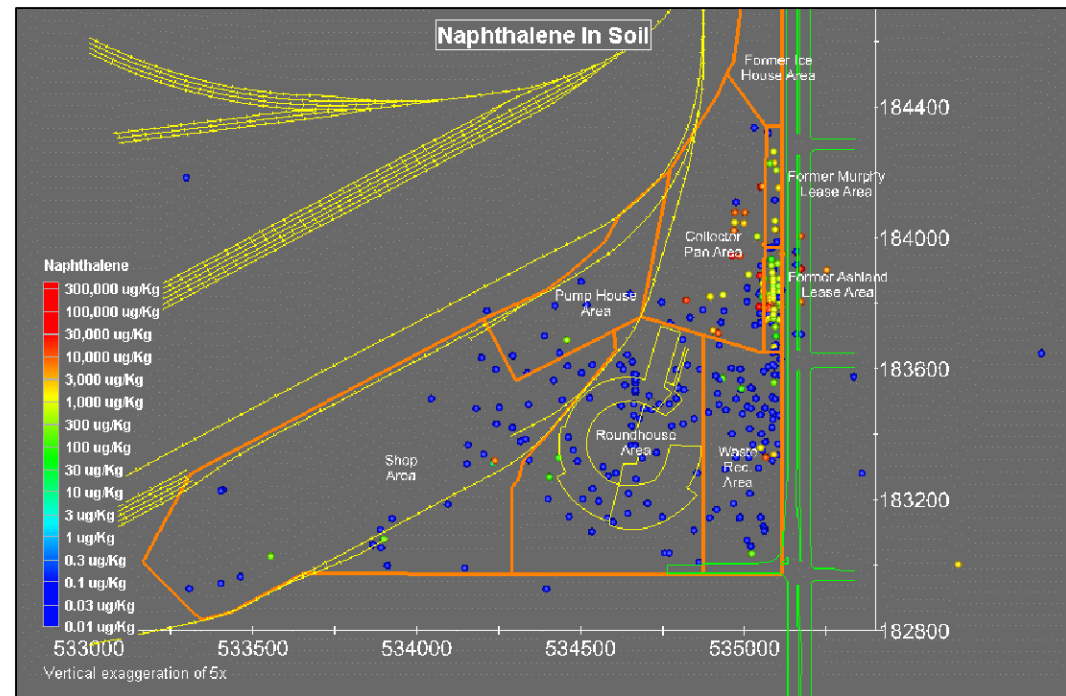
Naphthalene In Soil

Former Ice House Area

Former Murphy Lease Area

Collector Pan Area

Former Ashland Lease Area

Pump House Area

Roundhouse Area

Waste Rec. Area

Shop Area

Naphthalene
300,000 ug/Kg
100,000 ug/Kg
30,000 ug/Kg
10,000 ug/Kg
3,000 ug/Kg
1,000 ug/Kg
300 ug/Kg
100 ug/Kg
30 ug/Kg
10 ug/Kg
3 ug/Kg
1 ug/Kg
0.3 ug/Kg
0.1 ug/Kg
0.03 ug/Kg
0.01 ug/Kg

184400
184000
183600
183200
182800

533000 533500 534000 534500 535000

Vertical exaggeration of 5x